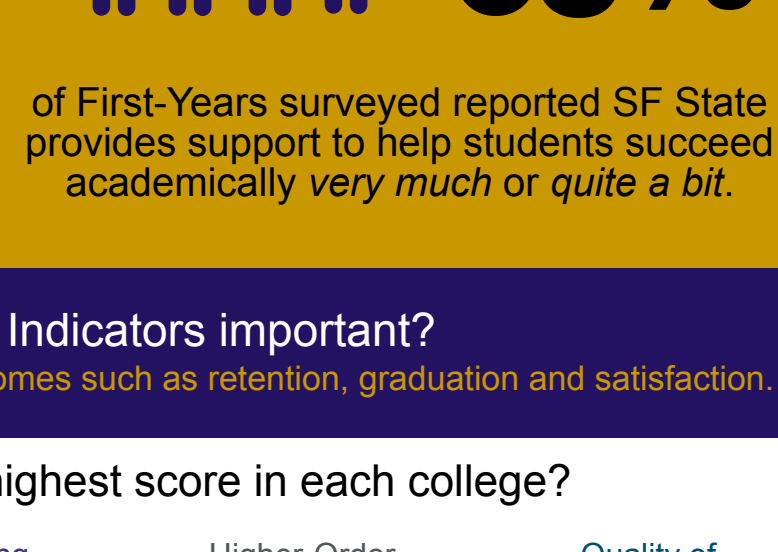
of First-Years surveyed reported SF State provides support to help students succeed academically *very much* or *quite a bit*.

Indicators important?

omes such as retention, graduation and satisfaction.

highest score in each college?

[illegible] Higher Order Quality of